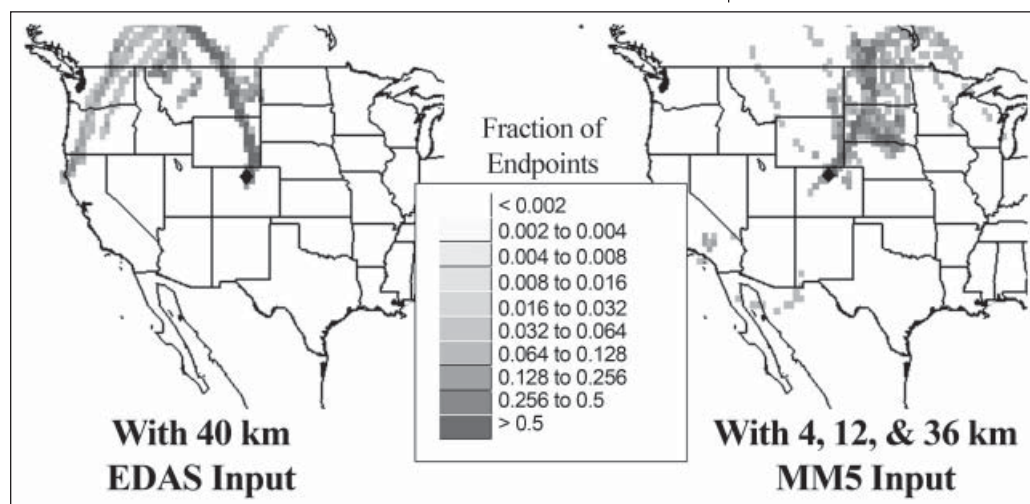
Fraction of Endpoints

< 0.002
0.002 to 0.004
0.004 to 0.008
0.008 to 0.016
0.016 to 0.032
0.032 to 0.064
0.064 to 0.128
0.128 to 0.256
0.256 to 0.5
> 0.5

With 40 km EDAS Input

With 4, 12, & 36 km MM5 Input